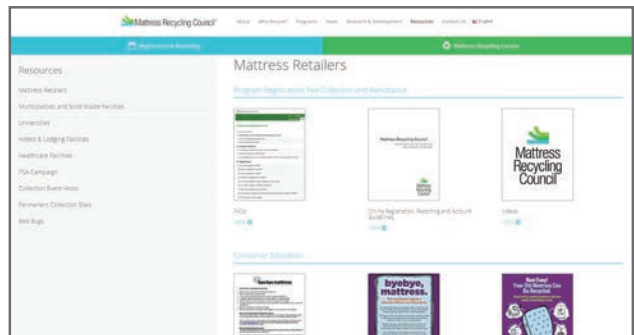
Mattress Recycling Council

About Why Recycle? Programs News Research & Development Resources Contact Us English

Registration & Reporting

Mattress Recycling Locator

Resources

Mattress Retailers

Municipalities and Solid Waste Facilities

Universities

Hotels & Lodging Facilities

Healthcare Facilities

PSA Campaign

Collection Event Hosts

Permanent Collection Sites

Bed Bugs

Mattress Retailers

Program Registration, Fee Collection and Remittance

Mattress Recycling Council

Mattress Recycling Council

FAQs

View

Online Registration, Reporting and Account Guidelines

View

Logos

View

Consumer Education

byebye, mattress.

Rest Easy! Your Old Mattress Can Be Recycled.